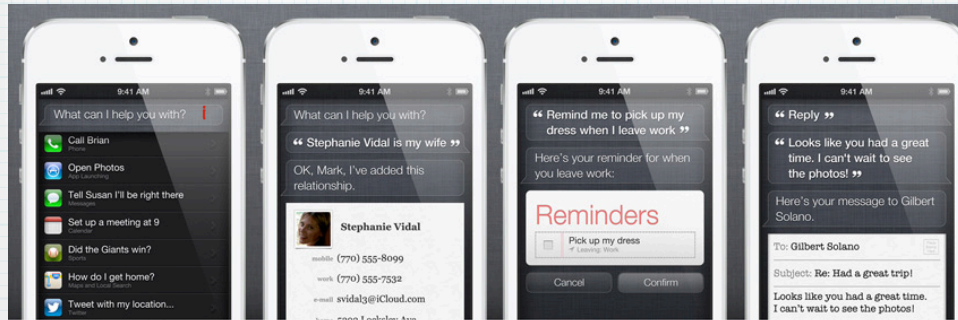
9:41 AM
What can I help you with?
Call Brian
Phone
Open Photos
App Launching
Tell Susan I'll be right there
Messages
Set up a meeting at 9
Calendar
Did the Giants win?
Sports
How do I get home?
Maps and Local Search
Tweet with my location...
Twitter

9:41 AM
What can I help you with?
" Stephanie Vidal is my wife "
OK, Mark, I've added this relationship.
Stephanie Vidal
mobile (770) 555-8099
work (770) 555-7532
e-mail svidal3@iCloud.com
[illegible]

9:41 AM
" Remind me to pick up my dress when I leave work "
Here's your reminder for when you leave work:
Reminders
Pick up my dress
Leaving: Work
Cancel
Confirm

9:41 AM
" Reply "
" Looks like you had a great time. I can't wait to see the photos! "
Here's your message to Gilbert Solano.
To: Gilbert Solano
Subject: Re: Had a great trip!
Looks like you had a great time. I can't wait to see the photos!